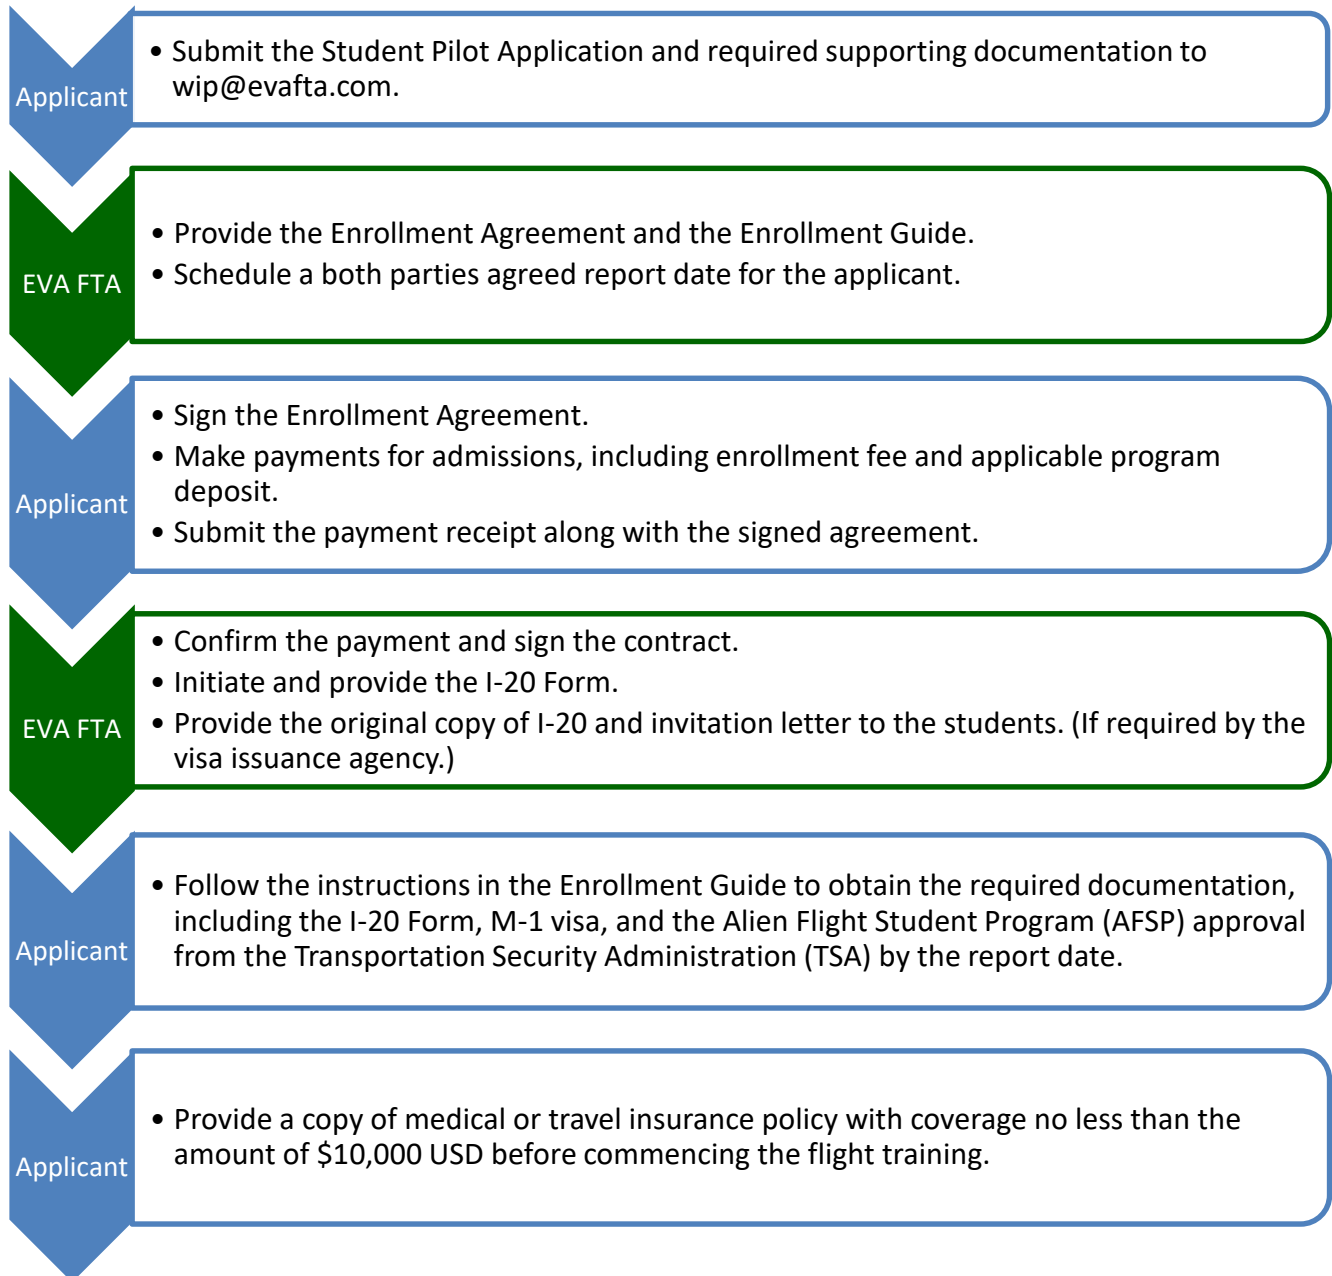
Applicant

• Submit the Student Pilot Application and required supporting documentation to wip@evafta.com.

EVA FTA

• Provide the Enrollment Agreement and the Enrollment Guide.
• Schedule a both parties agreed report date for the applicant.

Applicant

• Sign the Enrollment Agreement.
• Make payments for admissions, including enrollment fee and applicable program deposit.
• Submit the payment receipt along with the signed agreement.

EVA FTA

• Confirm the payment and sign the contract.
• Initiate and provide the I-20 Form.
• Provide the original copy of I-20 and invitation letter to the students. (If required by the visa issuance agency.)

Applicant

• Follow the instructions in the Enrollment Guide to obtain the required documentation, including the I-20 Form, M-1 visa, and the Alien Flight Student Program (AFSP) approval from the Transportation Security Administration (TSA) by the report date.

Applicant

• Provide a copy of medical or travel insurance policy with coverage no less than the amount of $10,000 USD before commencing the flight training.